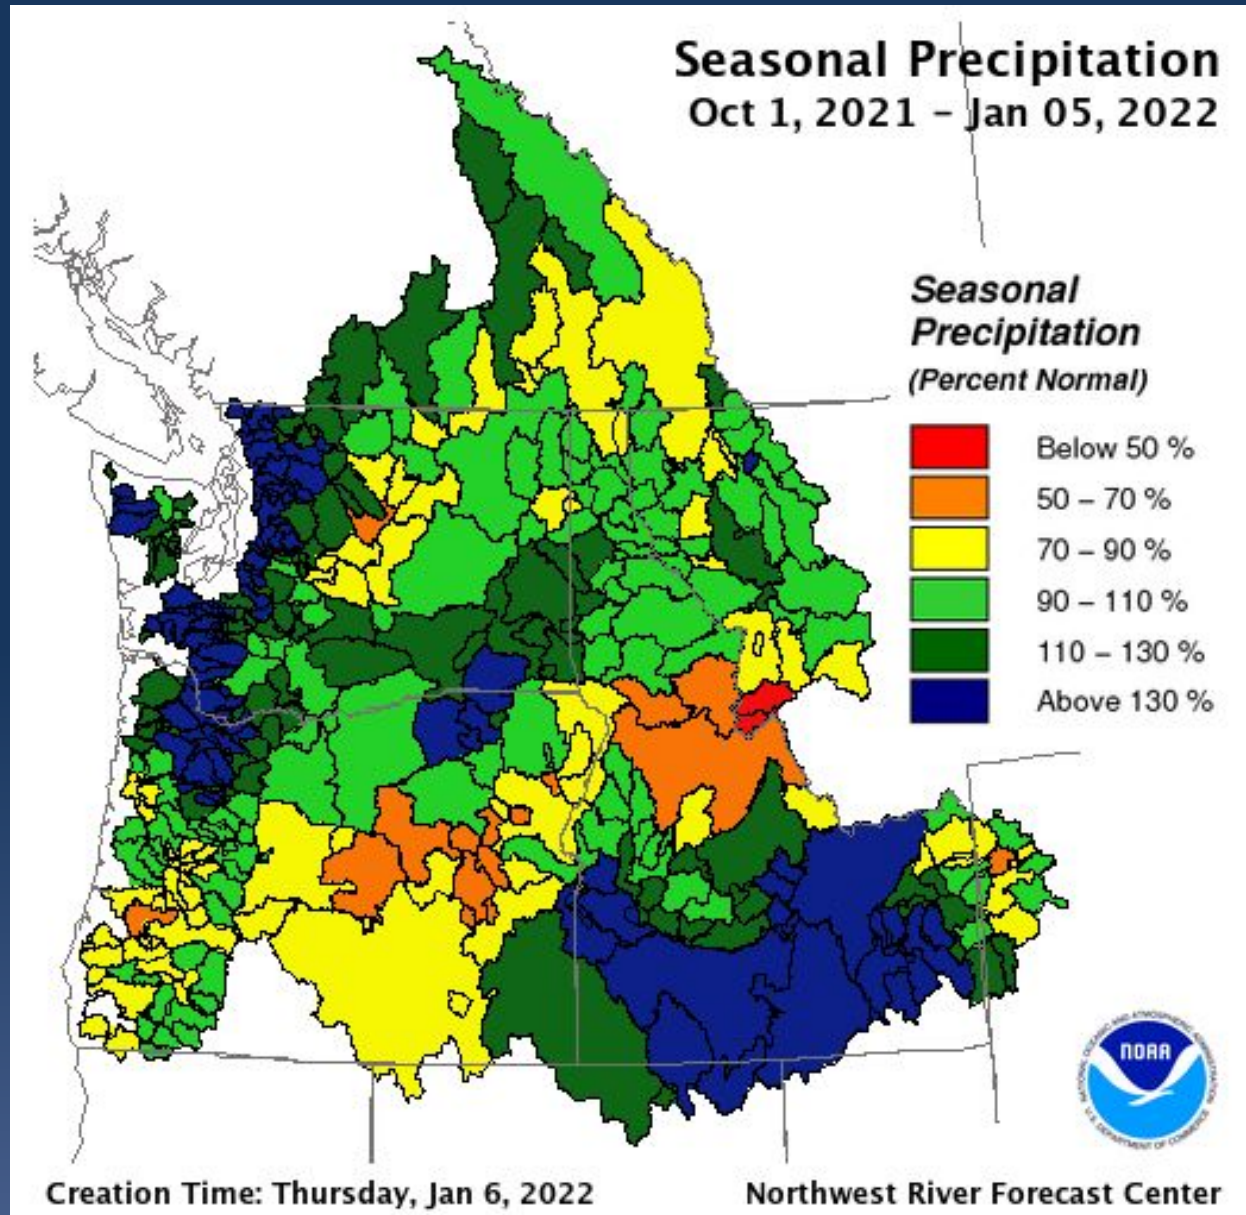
Seasonal Precipitation
Oct 1, 2021 – Jan 05, 2022

Seasonal Precipitation
(Percent Normal)

Below 50 %
50 – 70 %
70 – 90 %
90 – 110 %
110 – 130 %
Above 130 %

NOAA
NATIONAL OCEANIC AND ATMOSPHERIC ADMINISTRATION
U.S. DEPARTMENT OF COMMERCE

Creation Time: Thursday, Jan 6, 2022

Northwest River Forecast Center